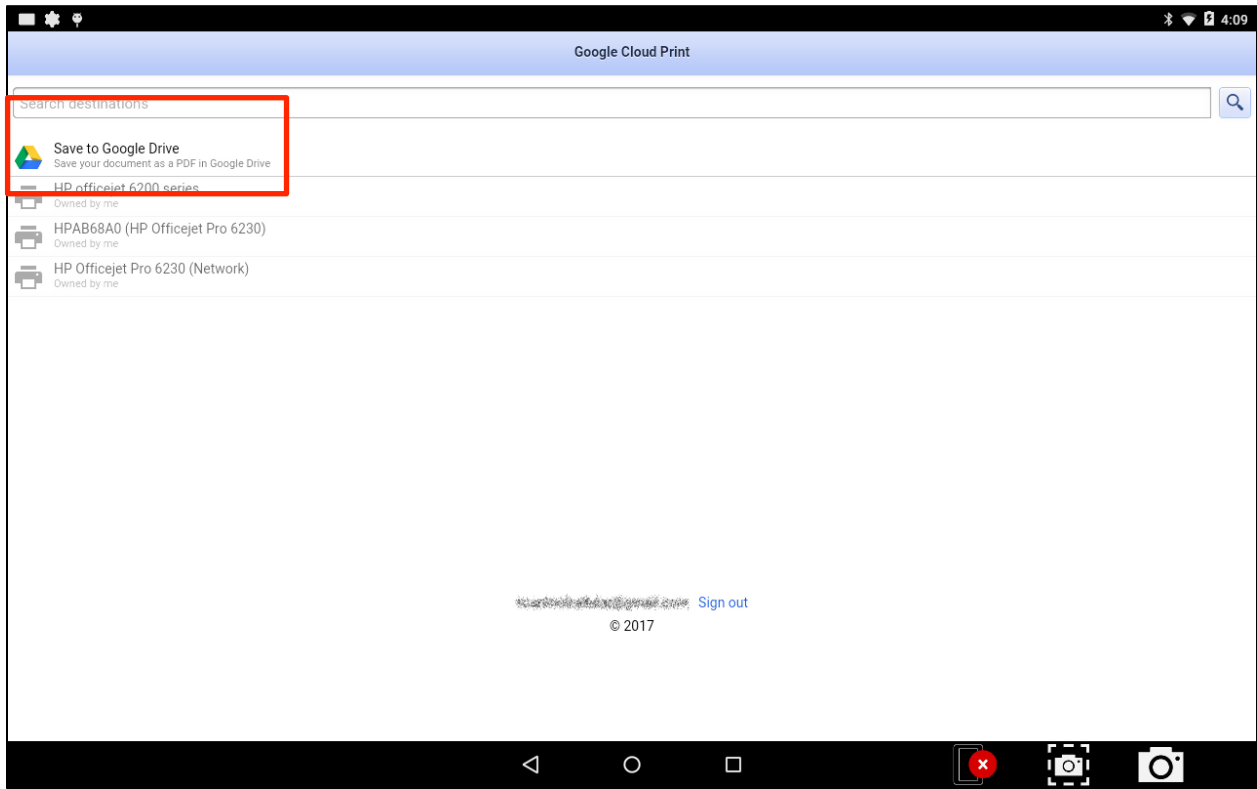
4:09

Google Cloud Print

Search destinations

Save to Google Drive
Save your document as a PDF in Google Drive

HP officejet 6200 series
Owned by me

HPAB68A0 (HP Officejet Pro 6230)
Owned by me

HP Officejet Pro 6230 (Network)
Owned by me

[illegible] Sign out
© 2017